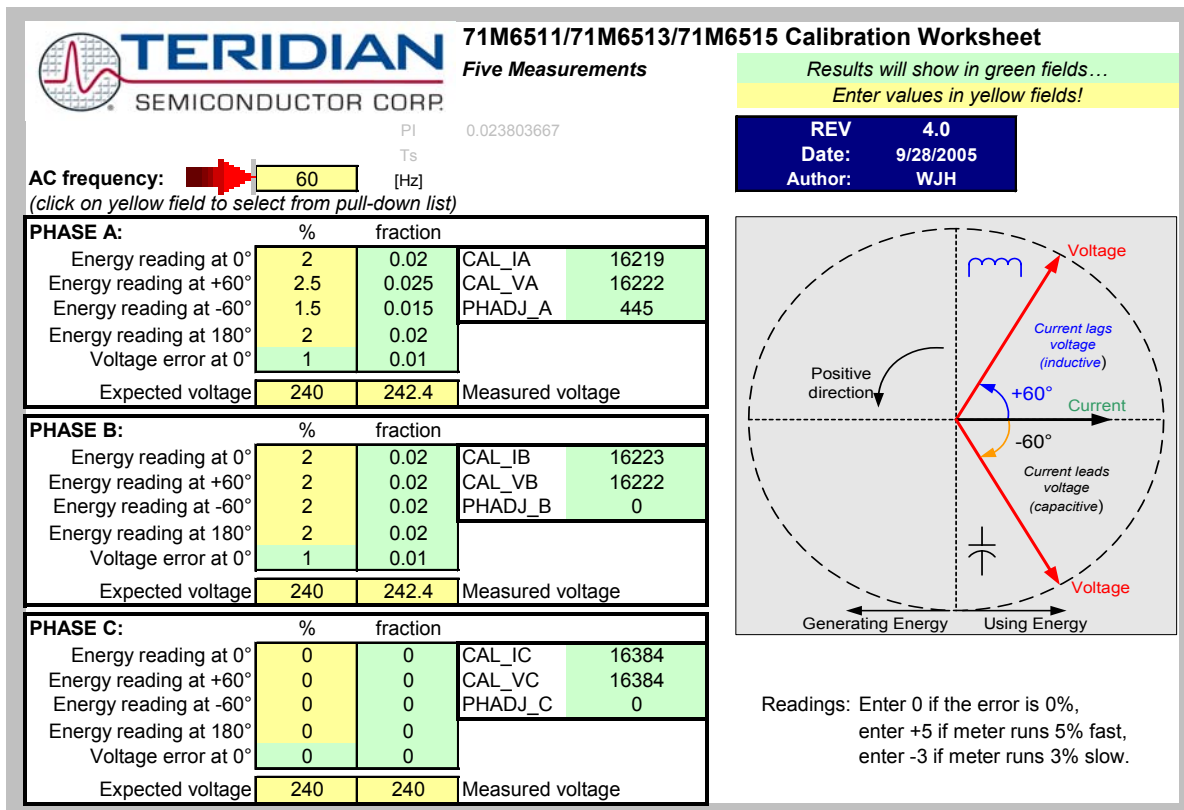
TERIDIAN
SEMICONDUCTOR CORP.

71M6511/71M6513/71M6515 Calibration Worksheet
Five Measurements

Results will show in green fields…
Enter values in yellow fields!

PI 0.023803667
Ts

| REV | 4.0 |
|---|---|
| Date: | 9/28/2005 |
| Author: | WJH |

AC frequency: 60 [Hz]
(click on yellow field to select from pull-down list)

| PHASE A: | % | fraction | | |
|---|---|---|---|---|
| Energy reading at 0° | 2 | 0.02 | CAL_IA | 16219 |
| Energy reading at +60° | 2.5 | 0.025 | CAL_VA | 16222 |
| Energy reading at -60° | 1.5 | 0.015 | PHADJ_A | 445 |
| Energy reading at 180° | 2 | 0.02 | | |
| Voltage error at 0° | 1 | 0.01 | | |
| Expected voltage | 240 | 242.4 | Measured voltage | |

| PHASE B: | % | fraction | | |
|---|---|---|---|---|
| Energy reading at 0° | 2 | 0.02 | CAL_IB | 16223 |
| Energy reading at +60° | 2 | 0.02 | CAL_VB | 16222 |
| Energy reading at -60° | 2 | 0.02 | PHADJ_B | 0 |
| Energy reading at 180° | 2 | 0.02 | | |
| Voltage error at 0° | 1 | 0.01 | | |
| Expected voltage | 240 | 242.4 | Measured voltage | |

| PHASE C: | % | fraction | | |
|---|---|---|---|---|
| Energy reading at 0° | 0 | 0 | CAL_IC | 16384 |
| Energy reading at +60° | 0 | 0 | CAL_VC | 16384 |
| Energy reading at -60° | 0 | 0 | PHADJ_C | 0 |
| Energy reading at 180° | 0 | 0 | | |
| Voltage error at 0° | 0 | 0 | | |
| Expected voltage | 240 | 240 | Measured voltage | |

Voltage
Current lags voltage (inductive)
Positive direction
+60°
Current
-60°
Current leads voltage (capacitive)
Voltage
Generating Energy
Using Energy

Readings: Enter 0 if the error is 0%,
enter +5 if meter runs 5% fast,
enter -3 if meter runs 3% slow.